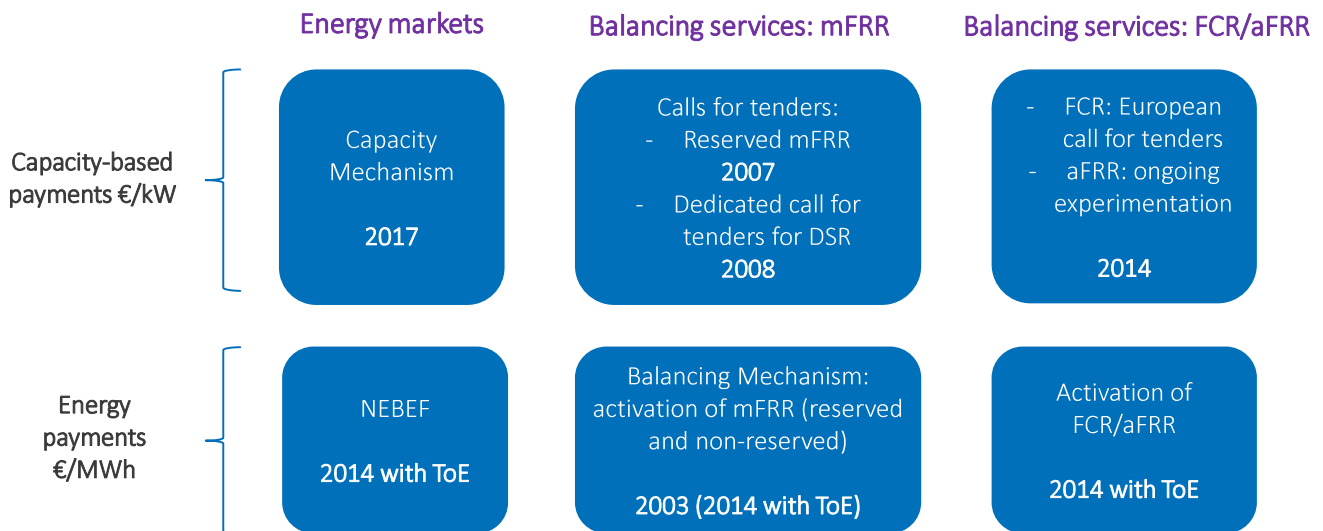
Energy markets

Balancing services: mFRR

Balancing services: FCR/aFRR

Capacity-based payments €/kW

Capacity Mechanism

2017

Calls for tenders:
- Reserved mFRR
2007
- Dedicated call for tenders for DSR
2008

- FCR: European call for tenders
- aFRR: ongoing experimentation

2014

Energy payments €/MWh

NEBEF

2014 with ToE

Balancing Mechanism: activation of mFRR (reserved and non-reserved)

2003 (2014 with ToE)

Activation of FCR/aFRR

2014 with ToE